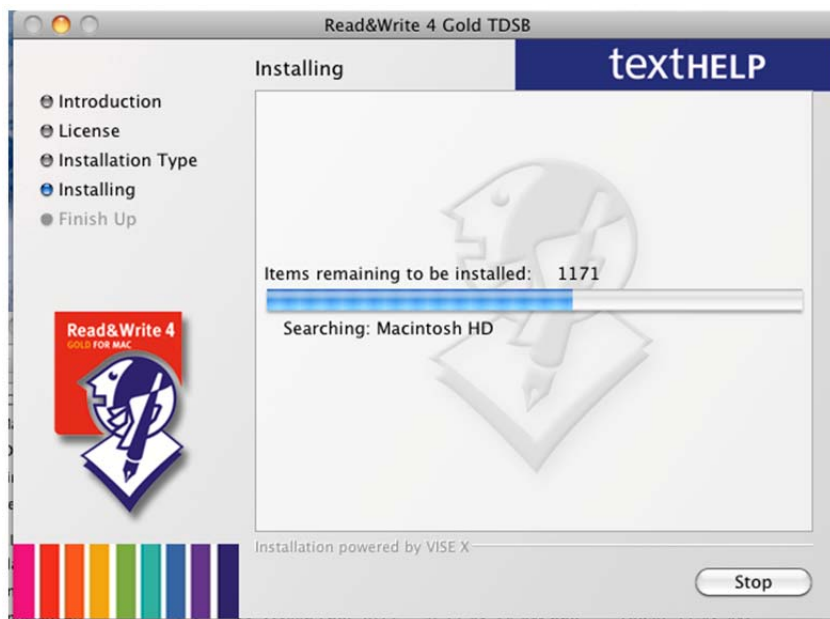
Read&Write 4 Gold TDSB

Installing

textHELP

Introduction
License
Installation Type
Installing
Finish Up

Read&Write 4
GOLD FOR MAC

Items remaining to be installed: 1171

Searching: Macintosh HD

Installation powered by VISE X

Stop